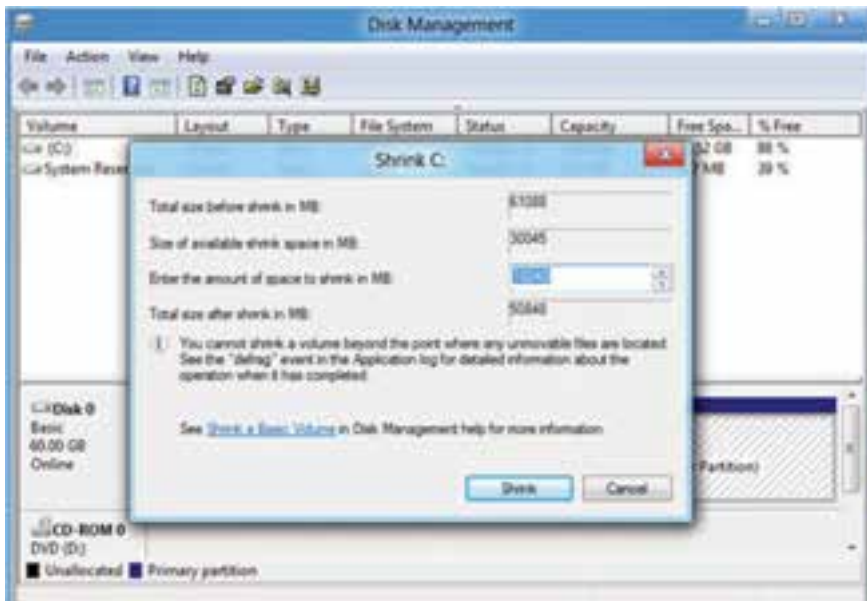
Disk Management

File Action View Help

| Volume | Layout | Type | File System | Status | Capacity | Free Spa... | % Free |
|---|---|---|---|---|---|---|---|
| (C:) | | | | | | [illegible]2 GB | 88 % |
| System Reser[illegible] | | | | | | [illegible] MB | 39 % |

Shrink C:

Total size before shrink in MB: 61080

Size of available shrink space in MB: 30045

Enter the amount of space to shrink in MB: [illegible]

Total size after shrink in MB: 50840

You cannot shrink a volume beyond the point where any unmovable files are located. See the "defrag" event in the Application log for detailed information about the operation when it has completed.

See Shrink a Basic Volume in Disk Management help for more information.

Shrink Cancel

Disk 0
Basic
60.00 GB
Online

Partition)

CD-ROM 0
DVD (D:)

Unallocated Primary partition